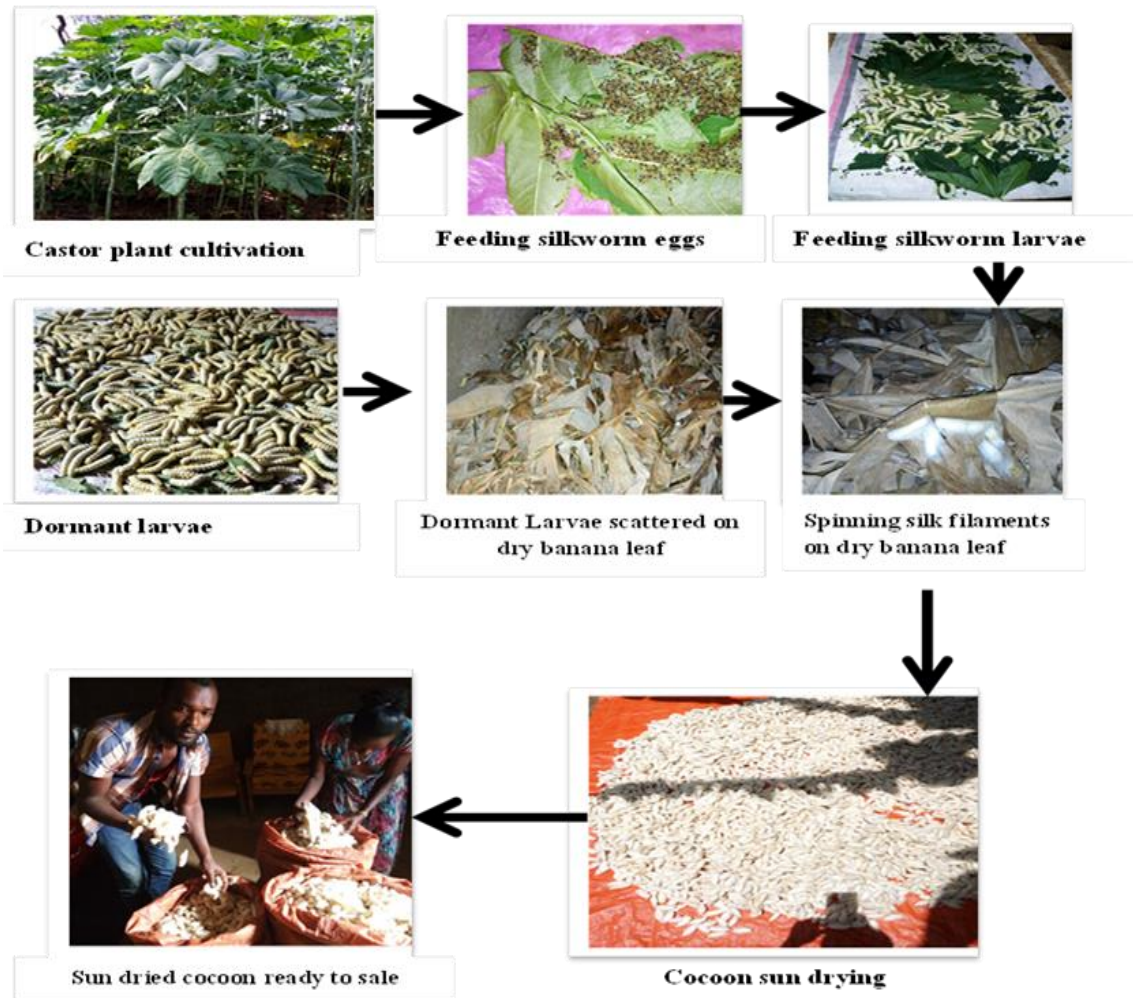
Castor plant cultivation

Feeding silkworm eggs

Feeding silkworm larvae

Dormant larvae

Dormant Larvae scattered on dry banana leaf

Spinning silk filaments on dry banana leaf

Sun dried cocoon ready to sale

Cocoon sun drying